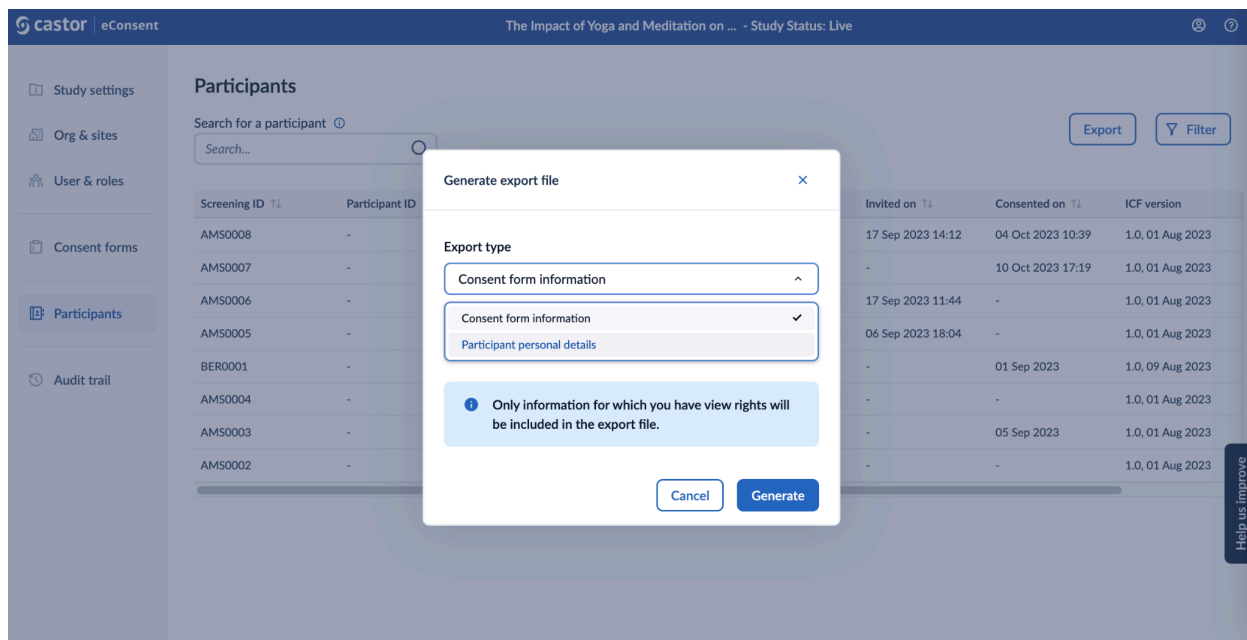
castor | eConsent

The Impact of Yoga and Meditation on ... - Study Status: Live

Study settings
Org & sites
User & roles
Consent forms
Participants
Audit trail

Participants

Search for a participant
Search...

Export
Filter

| Screening ID | Participant ID | | Invited on | Consented on | ICF version |
|---|---|---|---|---|---|
| AMS0008 | - | | 17 Sep 2023 14:12 | 04 Oct 2023 10:39 | 1.0, 01 Aug 2023 |
| AMS0007 | - | | - | 10 Oct 2023 17:19 | 1.0, 01 Aug 2023 |
| AMS0006 | - | | 17 Sep 2023 11:44 | - | 1.0, 01 Aug 2023 |
| AMS0005 | - | | 06 Sep 2023 18:04 | - | 1.0, 01 Aug 2023 |
| BER0001 | - | | - | 01 Sep 2023 | 1.0, 09 Aug 2023 |
| AMS0004 | - | | - | - | 1.0, 01 Aug 2023 |
| AMS0003 | - | | - | 05 Sep 2023 | 1.0, 01 Aug 2023 |
| AMS0002 | - | | - | - | 1.0, 01 Aug 2023 |

Generate export file

Export type
Consent form information

Consent form information
Participant personal details

Only information for which you have view rights will be included in the export file.

Cancel
Generate

Help us improve